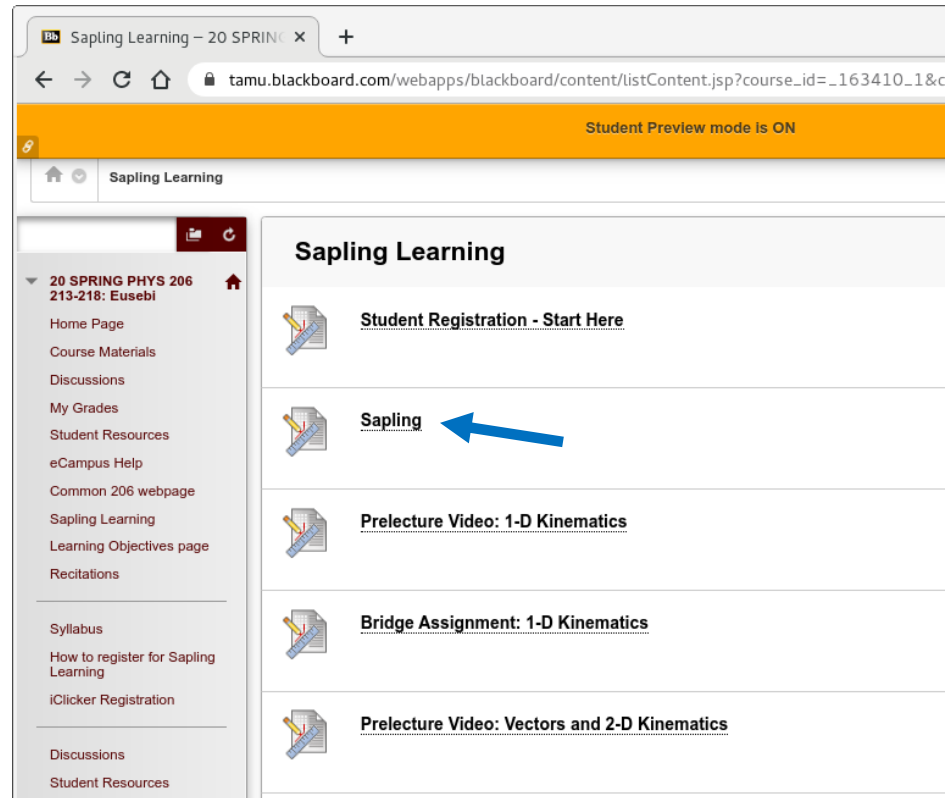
Bb Sapling Learning – 20 SPRIN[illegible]

+

tamu.blackboard.com/webapps/blackboard/content/listContent.jsp?course_id=_163410_1&c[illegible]

Student Preview mode is ON

Sapling Learning

20 SPRING PHYS 206 213-218: Eusebi

Home Page
Course Materials
Discussions
My Grades
Student Resources
eCampus Help
Common 206 webpage
Sapling Learning
Learning Objectives page
Recitations

Syllabus
How to register for Sapling Learning
iClicker Registration

Discussions
Student Resources

Sapling Learning

Student Registration - Start Here

Sapling

Prelecture Video: 1-D Kinematics

Bridge Assignment: 1-D Kinematics

Prelecture Video: Vectors and 2-D Kinematics